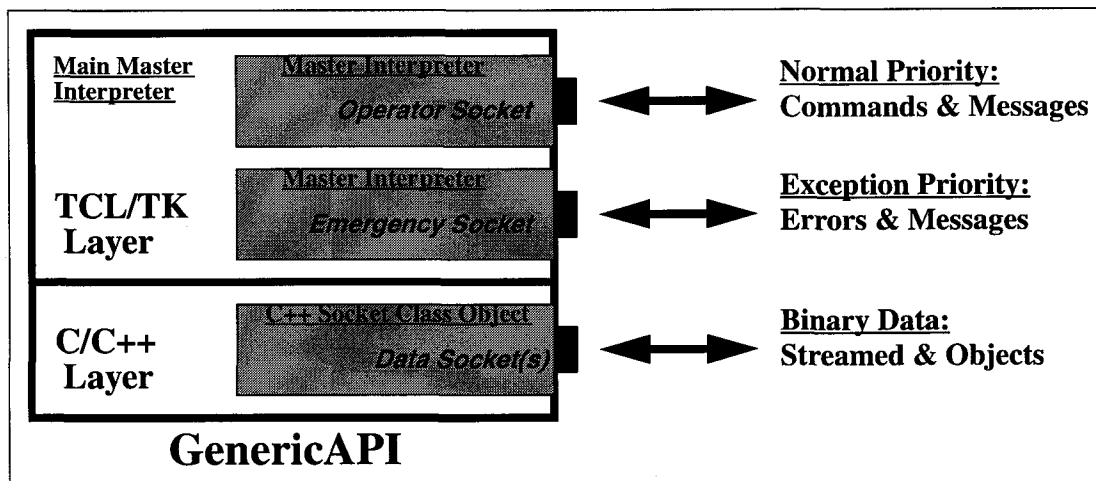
Main Master Interpreter

Master Interpreter

Operator Socket

Normal Priority:
Commands & Messages

TCL/TK Layer

Master Interpreter

Emergency Socket

Exception Priority:
Errors & Messages

C/C++ Layer

C++ Socket Class Object

Data Socket(s)

Binary Data:
Streamed & Objects

GenericAPI